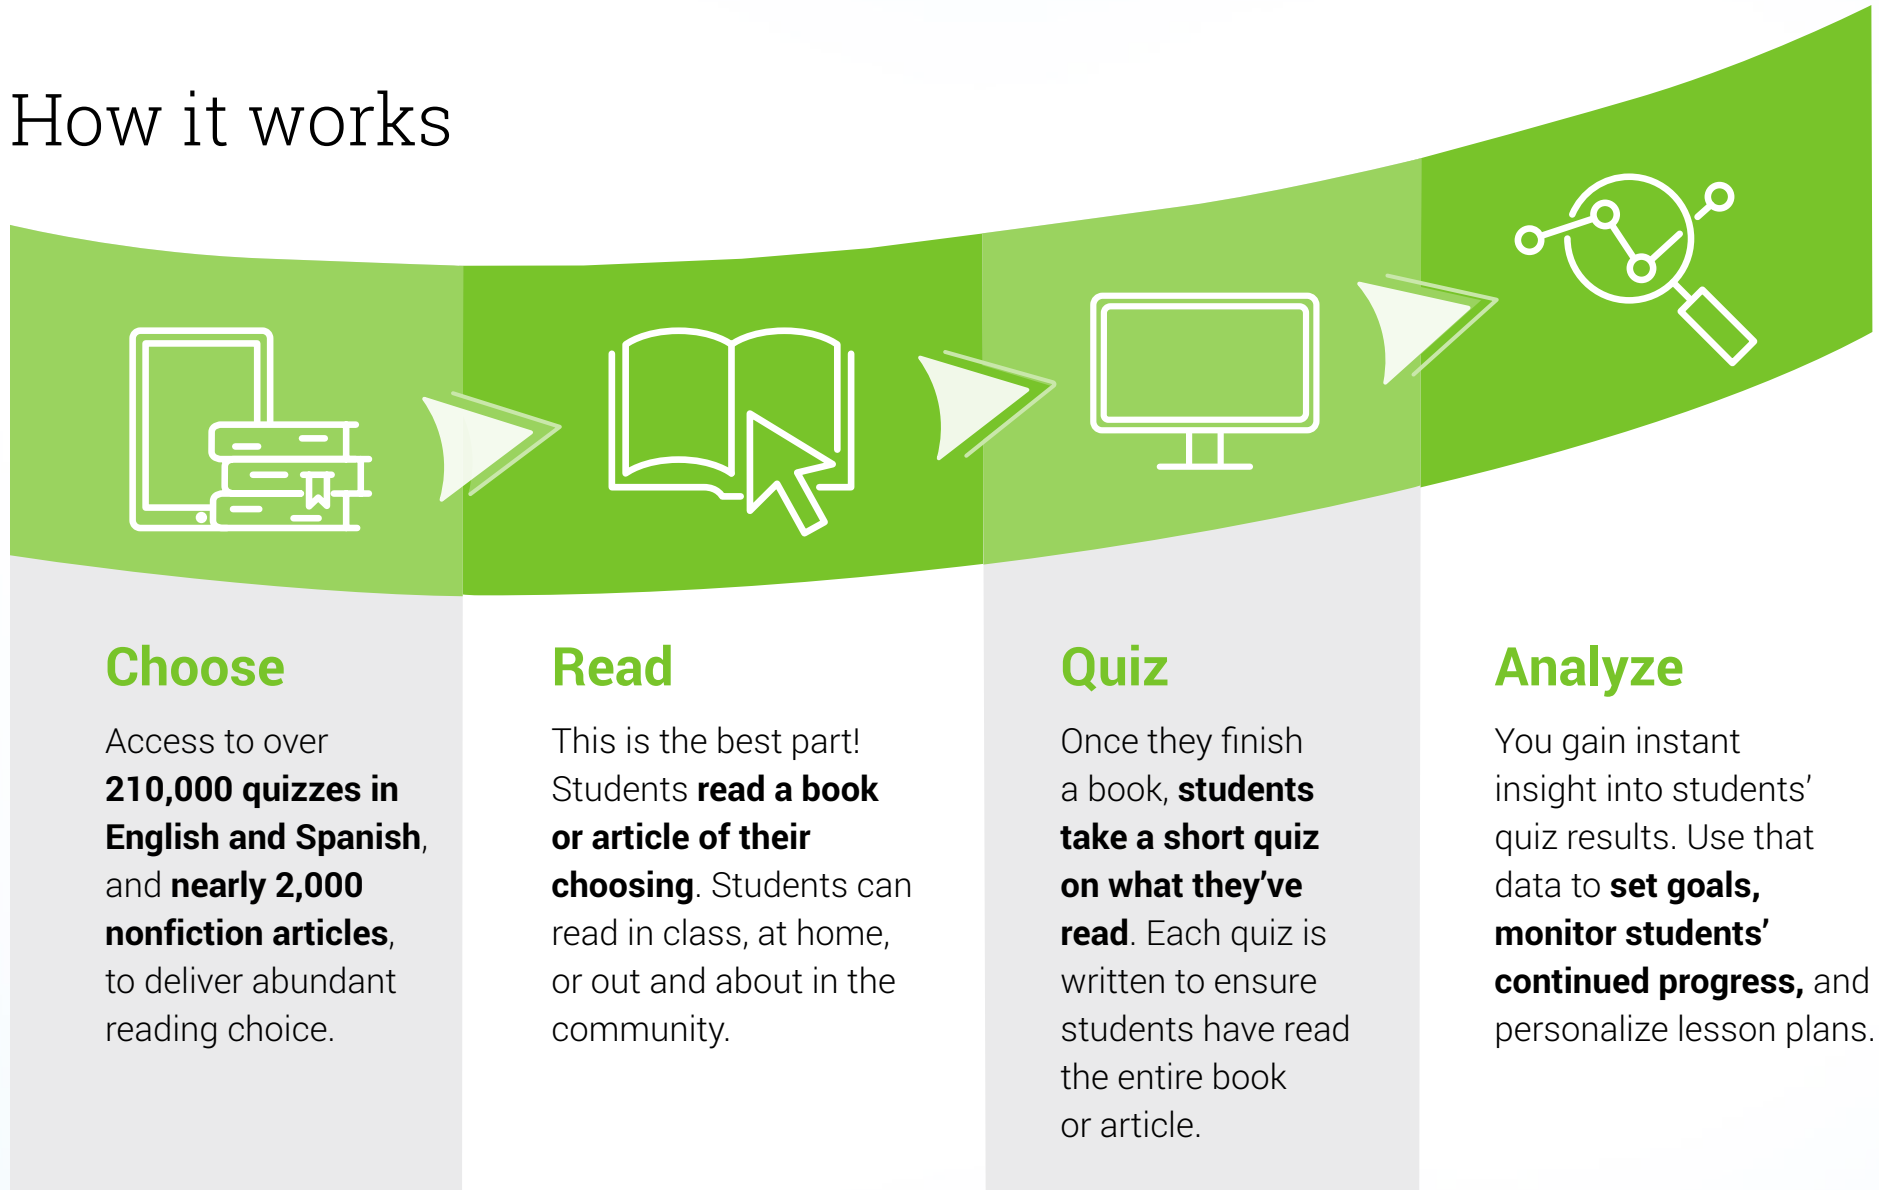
How it works

Choose

Access to over 210,000 quizzes in English and Spanish, and nearly 2,000 nonfiction articles, to deliver abundant reading choice.

Read

This is the best part! Students read a book or article of their choosing. Students can read in class, at home, or out and about in the community.

Quiz

Once they finish a book, students take a short quiz on what they've read. Each quiz is written to ensure students have read the entire book or article.

Analyze

You gain instant insight into students' quiz results. Use that data to set goals, monitor students' continued progress, and personalize lesson plans.